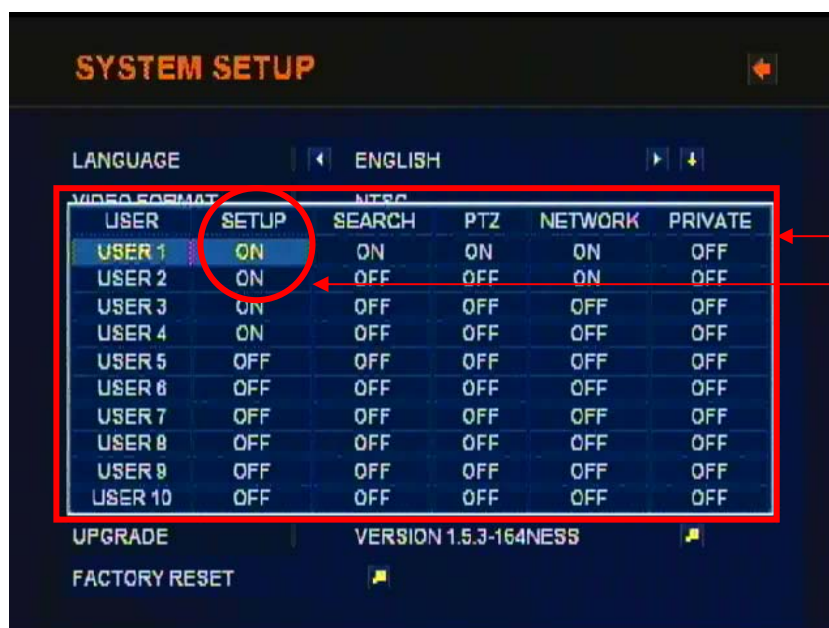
SYSTEM SETUP

LANGUAGE ENGLISH

VIDEO FORMAT NTSC

| USER | SETUP | SEARCH | PTZ | NETWORK | PRIVATE |
|---|---|---|---|---|---|
| USER 1 | ON | ON | ON | ON | OFF |
| USER 2 | ON | OFF | OFF | ON | OFF |
| USER 3 | ON | OFF | OFF | OFF | OFF |
| USER 4 | ON | OFF | OFF | OFF | OFF |
| USER 5 | OFF | OFF | OFF | OFF | OFF |
| USER 6 | OFF | OFF | OFF | OFF | OFF |
| USER 7 | OFF | OFF | OFF | OFF | OFF |
| USER 8 | OFF | OFF | OFF | OFF | OFF |
| USER 9 | OFF | OFF | OFF | OFF | OFF |
| USER 10 | OFF | OFF | OFF | OFF | OFF |

UPGRADE VERSION 1.5.3-164NESS

FACTORY RESET